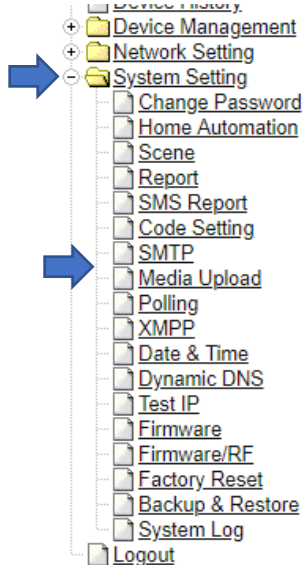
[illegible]
Device Management
Network Setting
System Setting
Change Password
Home Automation
Scene
Report
SMS Report
Code Setting
SMTP
Media Upload
Polling
XMPP
Date & Time
Dynamic DNS
Test IP
Firmware
Firmware/RF
Factory Reset
Backup & Restore
System Log
Logout